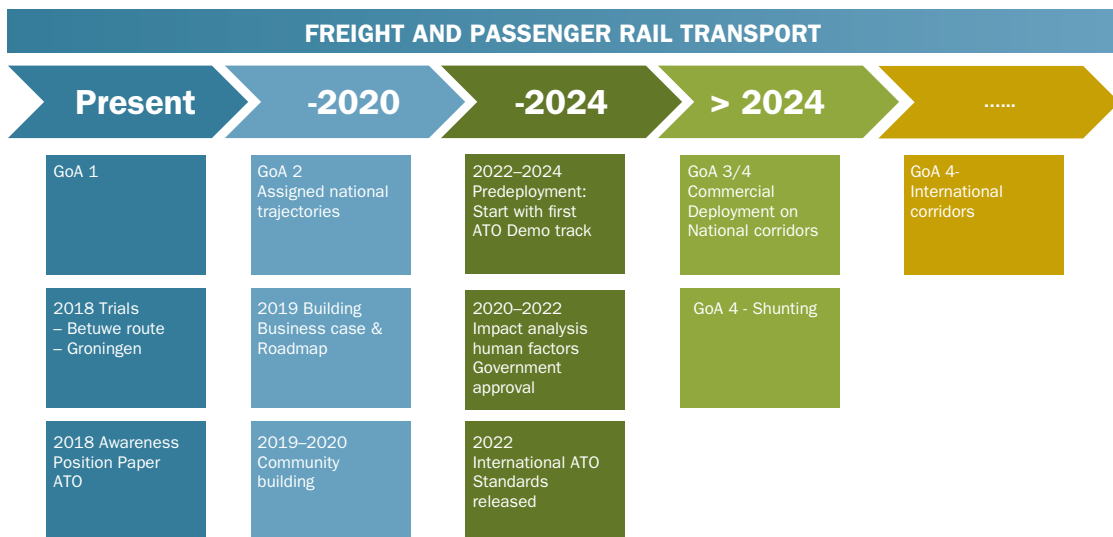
FREIGHT AND PASSENGER RAIL TRANSPORT

Present

-2020

-2024

> 2024

......

GoA 1

2018 Trials
– Betuwe route
– Groningen

2018 Awareness Position Paper ATO

GoA 2
Assigned national trajectories

2019 Building Business case & Roadmap

2019–2020 Community building

2022–2024
Predeployment: Start with first ATO Demo track

2020–2022
Impact analysis human factors Government approval

2022
International ATO Standards released

GoA 3/4
Commercial Deployment on National corridors

GoA 4 - Shunting

GoA 4-
International corridors